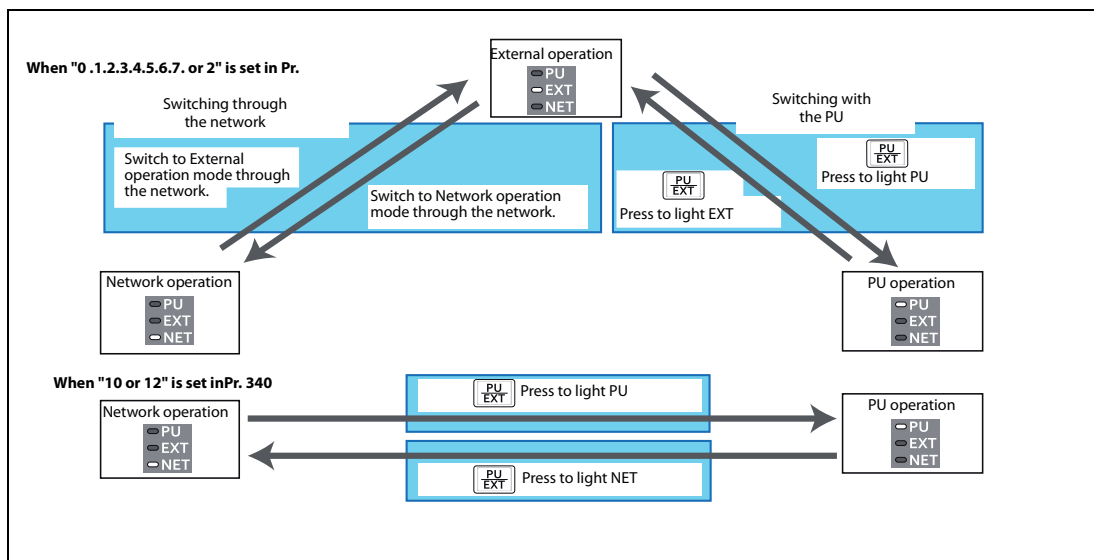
When "0 .1.2.3.4.5.6.7. or 2" is set in Pr.

External operation
PU
EXT
NET

Switching through the network

Switch to External operation mode through the network.

Switch to Network operation mode through the network.

Switching with the PU

$\frac{PU}{EXT}$ Press to light PU

$\frac{PU}{EXT}$ Press to light EXT

Network operation
PU
EXT
NET

PU operation
PU
EXT
NET

When "10 or 12" is set inPr. 340

Network operation
PU
EXT
NET

$\frac{PU}{EXT}$ Press to light PU

PU operation
PU
EXT
NET

$\frac{PU}{EXT}$ Press to light NET